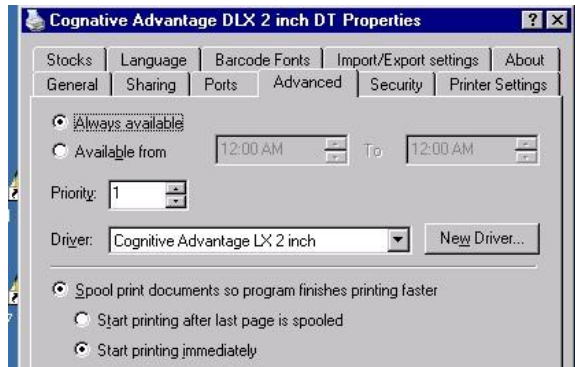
Cognative Advantage DLX 2 inch DT Properties

? X

Stocks | Language | Barcode Fonts | Import/Export settings | About

General | Sharing | Ports | Advanced | Security | Printer Settings

Always available

Available from 12:00 AM To 12:00 AM

Priority: 1

Driver: Cognitive Advantage LX 2 inch

New Driver...

Spool print documents so program finishes printing faster

Start printing after last page is spooled

Start printing immediately